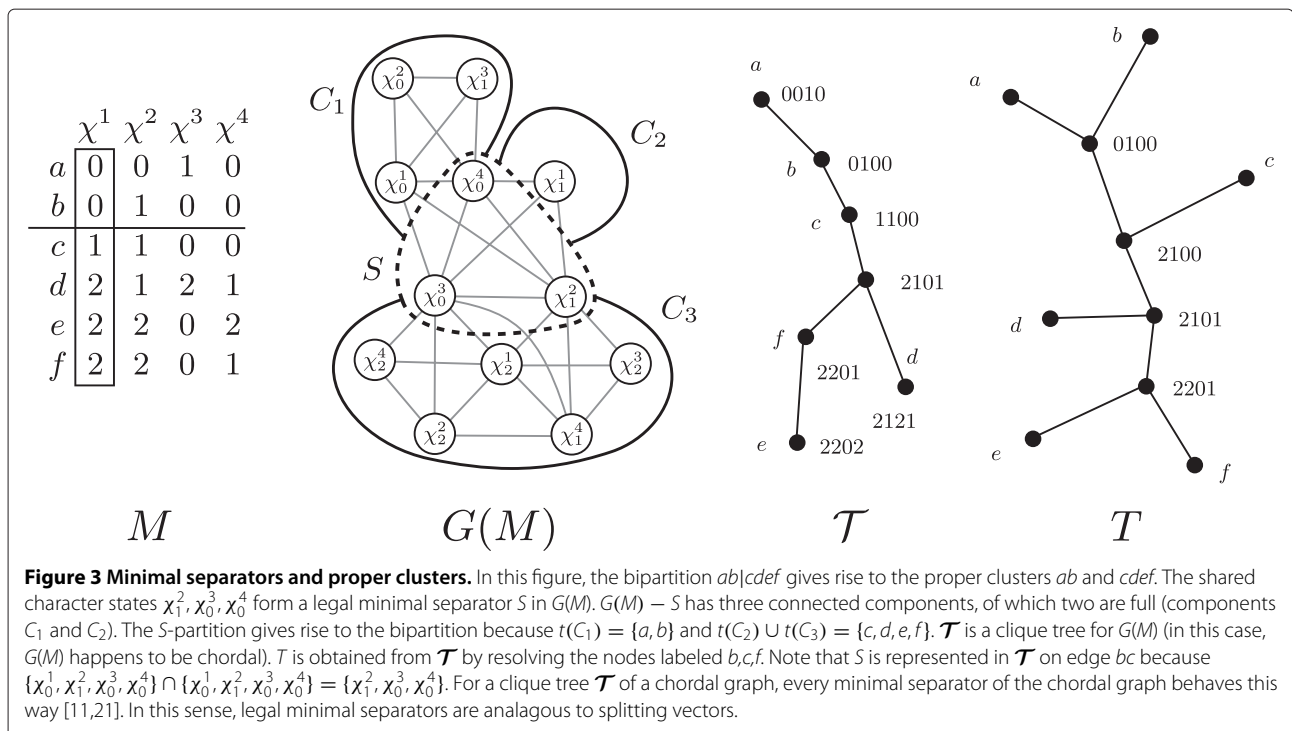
| | $\chi^1$ | $\chi^2$ | $\chi^3$ | $\chi^4$ |
|---|---|---|---|---|
| $a$ | 0 | 0 | 1 | 0 |
| $b$ | 0 | 1 | 0 | 0 |
| $c$ | 1 | 1 | 0 | 0 |
| $d$ | 2 | 1 | 2 | 1 |
| $e$ | 2 | 2 | 0 | 2 |
| $f$ | 2 | 2 | 0 | 1 |

$C_1$ $C_2$ $S$ $C_3$

$\chi_0^2$ $\chi_1^3$ $\chi_0^1$ $\chi_0^4$ $\chi_1^1$ $\chi_0^3$ $\chi_1^2$ $\chi_2^4$ $\chi_2^1$ $\chi_2^3$ $\chi_2^2$ $\chi_1^4$

$a$ 0010
$b$ 0100
$c$ 1100
2101
$f$ 2201
$d$ 2121
$e$ 2202

$b$ $a$ 0100 $c$ 2100 $d$ 2101 2201 $e$ $f$

$M$ $G(M)$ $\mathcal{T}$ $T$

**Figure 3 Minimal separators and proper clusters.** In this figure, the bipartition $ab|cdef$ gives rise to the proper clusters $ab$ and $cdef$. The shared character states $\chi_1^2, \chi_0^3, \chi_0^4$ form a legal minimal separator $S$ in $G(M)$. $G(M) - S$ has three connected components, of which two are full (components $C_1$ and $C_2$). The $S$-partition gives rise to the bipartition because $t(C_1) = \{a, b\}$ and $t(C_2) \cup t(C_3) = \{c, d, e, f\}$. $\mathcal{T}$ is a clique tree for $G(M)$ (in this case, $G(M)$ happens to be chordal). $T$ is obtained from $\mathcal{T}$ by resolving the nodes labeled $b,c,f$. Note that $S$ is represented in $\mathcal{T}$ on edge $bc$ because $\{\chi_0^1, \chi_1^2, \chi_0^3, \chi_0^4\} \cap \{\chi_0^1, \chi_1^2, \chi_0^3, \chi_0^4\} = \{\chi_1^2, \chi_0^3, \chi_0^4\}$. For a clique tree $\mathcal{T}$ of a chordal graph, every minimal separator of the chordal graph behaves this way [11,21]. In this sense, legal minimal separators are analagous to splitting vectors.